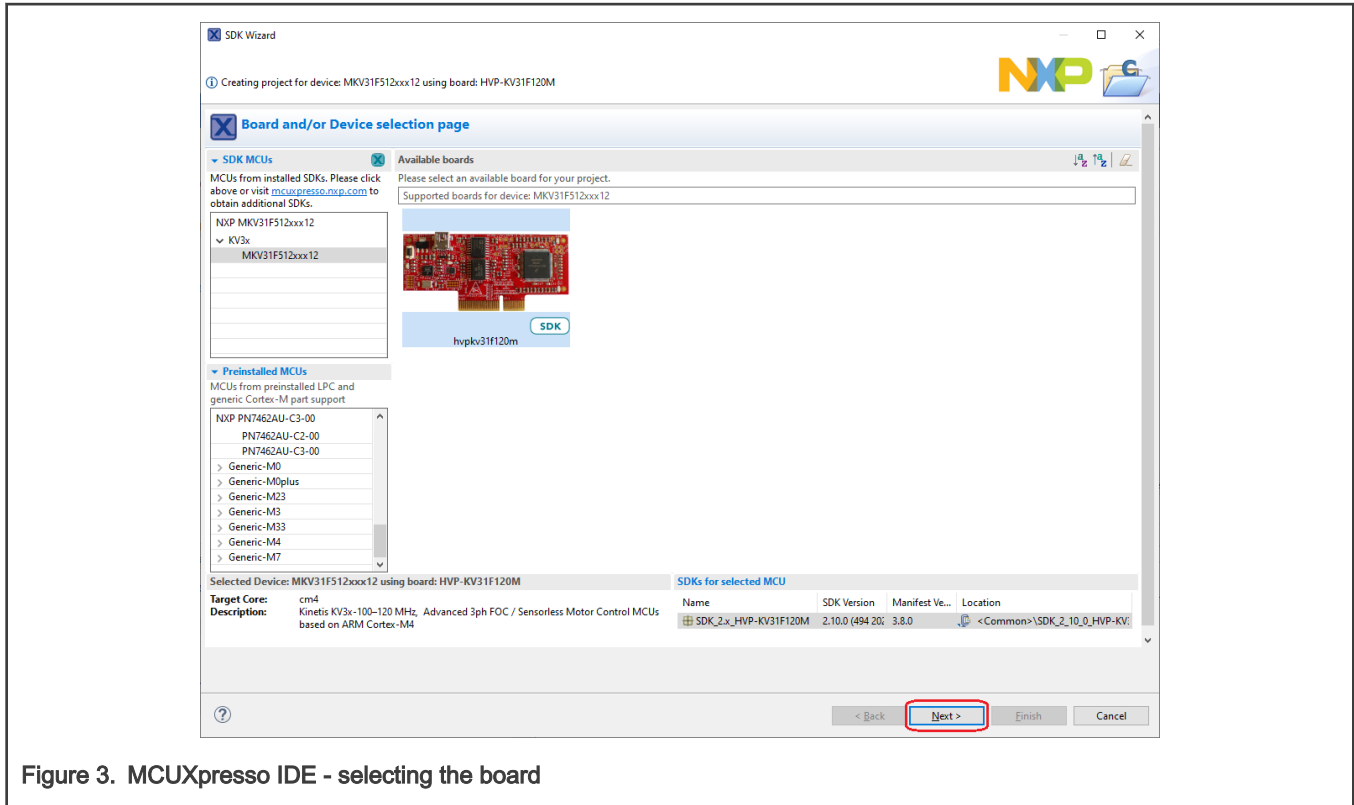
SDK Wizard

Creating project for device: MKV31F512xxx12 using board: HVP-KV31F120M

NXP

Board and/or Device selection page

SDK MCUs

MCUs from installed SDKs. Please click above or visit mcuxpresso.nxp.com to obtain additional SDKs.

NXP MKV31F512xxx12
KV3x
MKV31F512xxx12

Preinstalled MCUs

MCUs from preinstalled LPC and generic Cortex-M part support

NXP PN7462AU-C3-00
PN7462AU-C2-00
PN7462AU-C3-00
Generic-M0
Generic-M0plus
Generic-M23
Generic-M3
Generic-M33
Generic-M4
Generic-M7

Available boards

Please select an available board for your project.

Supported boards for device: MKV31F512xxx12

SDK
hvpkv31f120m

Selected Device: MKV31F512xxx12 using board: HVP-KV31F120M

Target Core: cm4
Description: Kinetis KV3x-100–120 MHz, Advanced 3ph FOC / Sensorless Motor Control MCUs based on ARM Cortex-M4

SDKs for selected MCU

| Name | SDK Version | Manifest Ve... | Location |
|---|---|---|---|
| SDK_2.x_HVP-KV31F120M | 2.10.0 (494 20: | 3.8.0 | <Common>\SDK_2_10_0_HVP-KV3 |

< Back   Next >   Finish   Cancel

Figure 3. MCUXpresso IDE - selecting the board